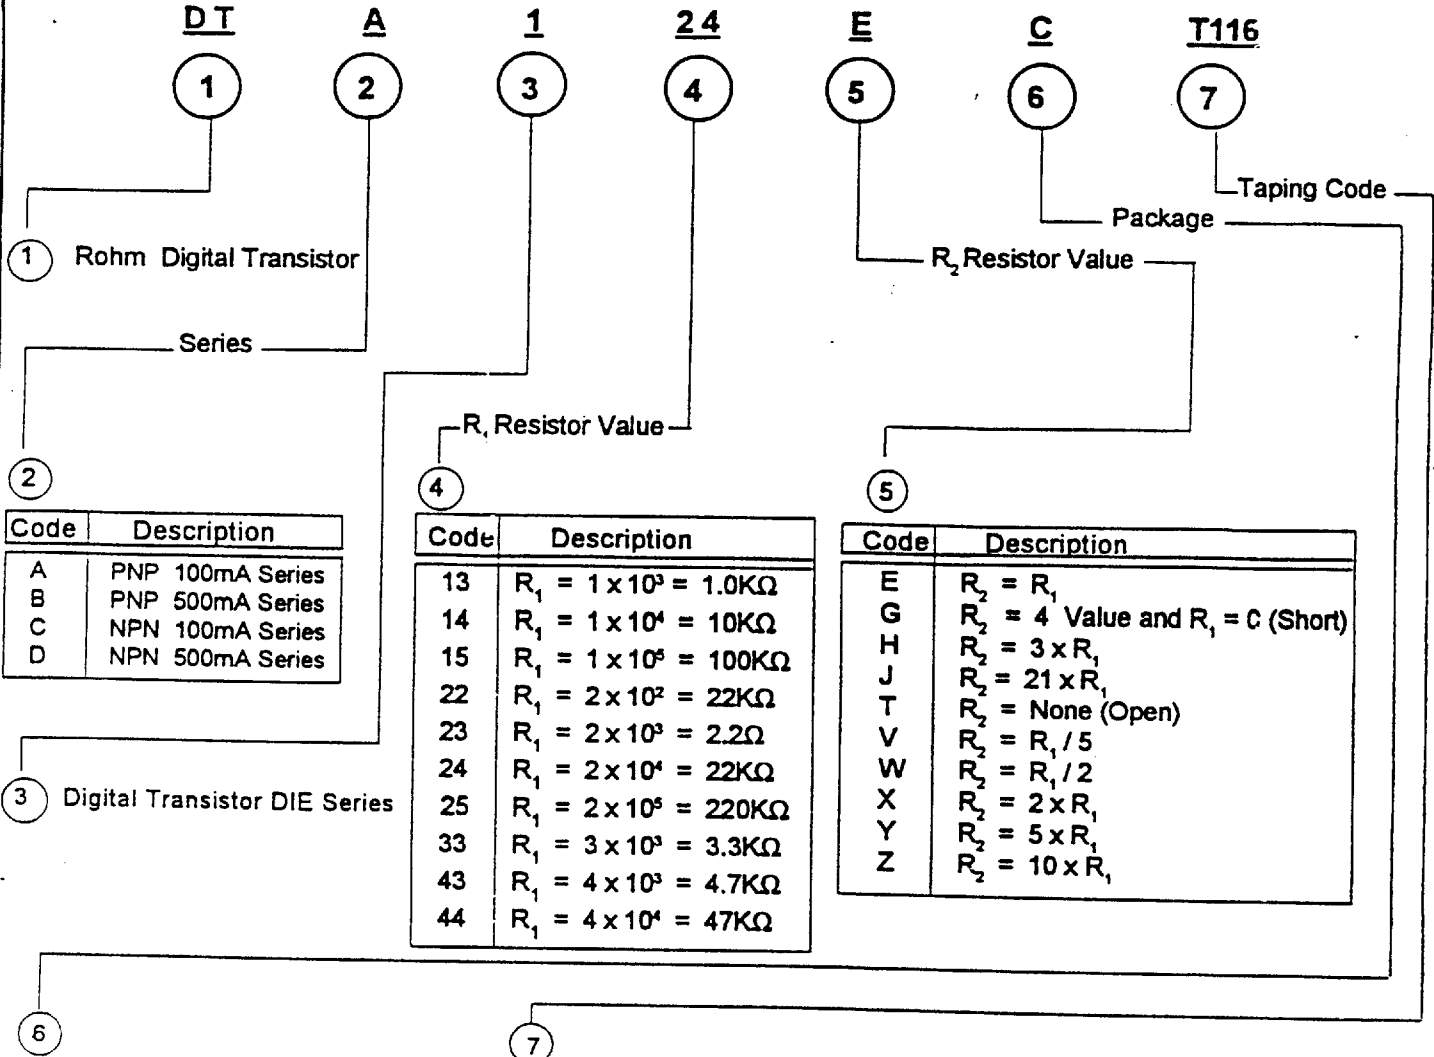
DT A 1 24 E C T116

1 2 3 4 5 6 7

Taping Code

Package

$R_2$ Resistor Value

1 Rohm Digital Transistor

Series

$R_1$ Resistor Value

2

| Code | Description |
|---|---|
| A | PNP 100mA Series |
| B | PNP 500mA Series |
| C | NPN 100mA Series |
| D | NPN 500mA Series |

4

| Code | Description |
|---|---|
| 13 | $R_1 = 1 \times 10^3 = 1.0K\Omega$ |
| 14 | $R_1 = 1 \times 10^4 = 10K\Omega$ |
| 15 | $R_1 = 1 \times 10^5 = 100K\Omega$ |
| 22 | $R_1 = 2 \times 10^2 = 22K\Omega$ |
| 23 | $R_1 = 2 \times 10^3 = 2.2\Omega$ |
| 24 | $R_1 = 2 \times 10^4 = 22K\Omega$ |
| 25 | $R_1 = 2 \times 10^5 = 220K\Omega$ |
| 33 | $R_1 = 3 \times 10^3 = 3.3K\Omega$ |
| 43 | $R_1 = 4 \times 10^3 = 4.7K\Omega$ |
| 44 | $R_1 = 4 \times 10^4 = 47K\Omega$ |

5

| Code | Description |
|---|---|
| E | $R_2 = R_1$ |
| G | $R_2 = 4$ Value and $R_1 = C$ (Short) |
| H | $R_2 = 3 \times R_1$ |
| J | $R_2 = 21 \times R_1$ |
| T | $R_2 =$ None (Open) |
| V | $R_2 = R_1 / 5$ |
| W | $R_2 = R_1 / 2$ |
| X | $R_2 = 2 \times R_1$ |
| Y | $R_2 = 5 \times R_1$ |
| Z | $R_2 = 10 \times R_1$ |

3 Digital Transistor DIE Series

6

7